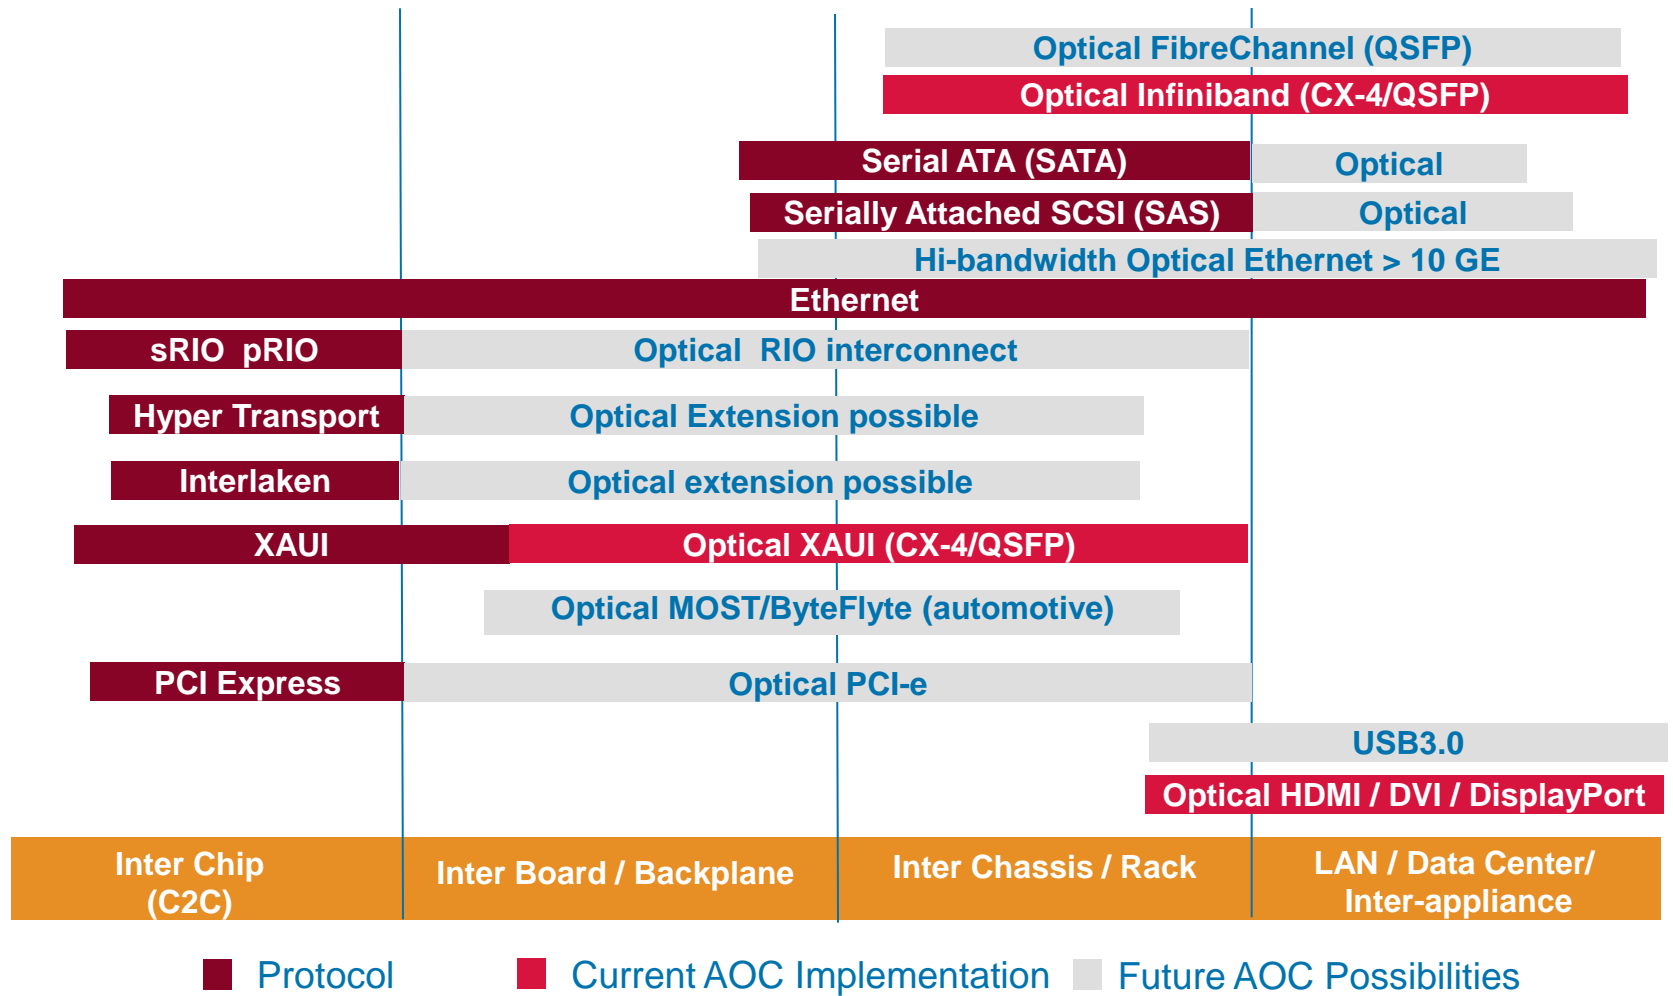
Optical FibreChannel (QSFP)
Optical Infiniband (CX-4/QSFP)
Serial ATA (SATA)
Optical
Serially Attached SCSI (SAS)
Optical
Hi-bandwidth Optical Ethernet > 10 GE
Ethernet
sRIO pRIO
Optical RIO interconnect
Hyper Transport
Optical Extension possible
Interlaken
Optical extension possible
XAUI
Optical XAUI (CX-4/QSFP)
Optical MOST/ByteFlyte (automotive)
PCI Express
Optical PCI-e
USB3.0
Optical HDMI / DVI / DisplayPort

| Inter Chip (C2C) | Inter Board / Backplane | Inter Chassis / Rack | LAN / Data Center/ Inter-appliance |
|---|---|---|---|

Protocol
Current AOC Implementation
Future AOC Possibilities